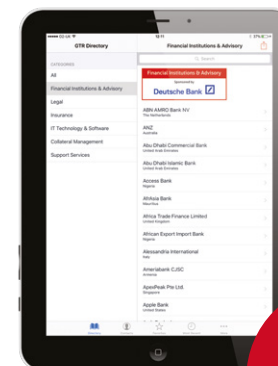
GTR Directory

Financial Institutions & Advisory

CATEGORIES

All

Financial Institutions & Advisory

Legal

Insurance

IT Technology & Software

Collateral Management

Support Services

Financial Institutions & Advisory

Sponsored by

Deutsche Bank

Search

ABN AMRO Bank NV
The Netherlands

ANZ
Australia

Abu Dhabi Commercial Bank
United Arab Emirates

Abu Dhabi Islamic Bank
United Arab Emirates

Access Bank
Nigeria

AfrAsia Bank
Mauritius

Africa Trade Finance Limited
United Kingdom

African Export Import Bank
Nigeria

Alessandria International
Italy

Ameriabank CJSC
Armenia

ApexPeak Pte Ltd.
Singapore

Apple Bank
United States